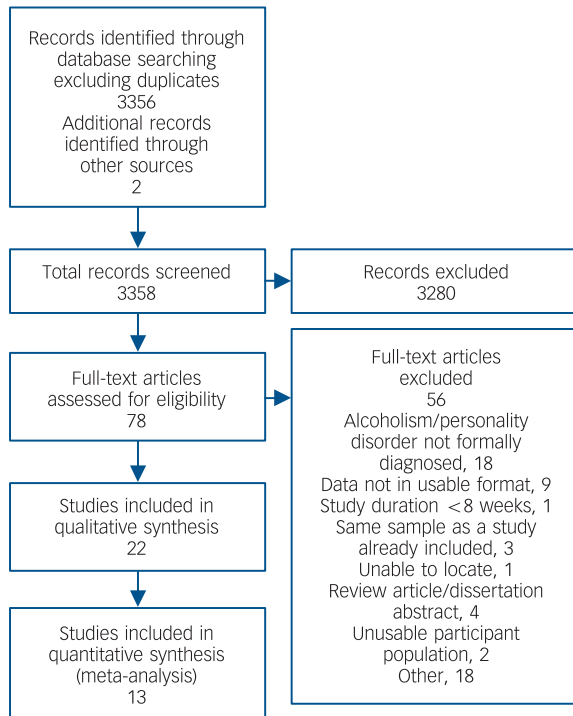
Records identified through database searching excluding duplicates
3356
Additional records identified through other sources
2

Total records screened
3358

Records excluded
3280

Full-text articles assessed for eligibility
78

Full-text articles excluded
56
Alcoholism/personality disorder not formally diagnosed, 18
Data not in usable format, 9
Study duration <8 weeks, 1
Same sample as a study already included, 3
Unable to locate, 1
Review article/dissertation abstract, 4
Unusable participant population, 2
Other, 18

Studies included in qualitative synthesis
22

Studies included in quantitative synthesis (meta-analysis)
13